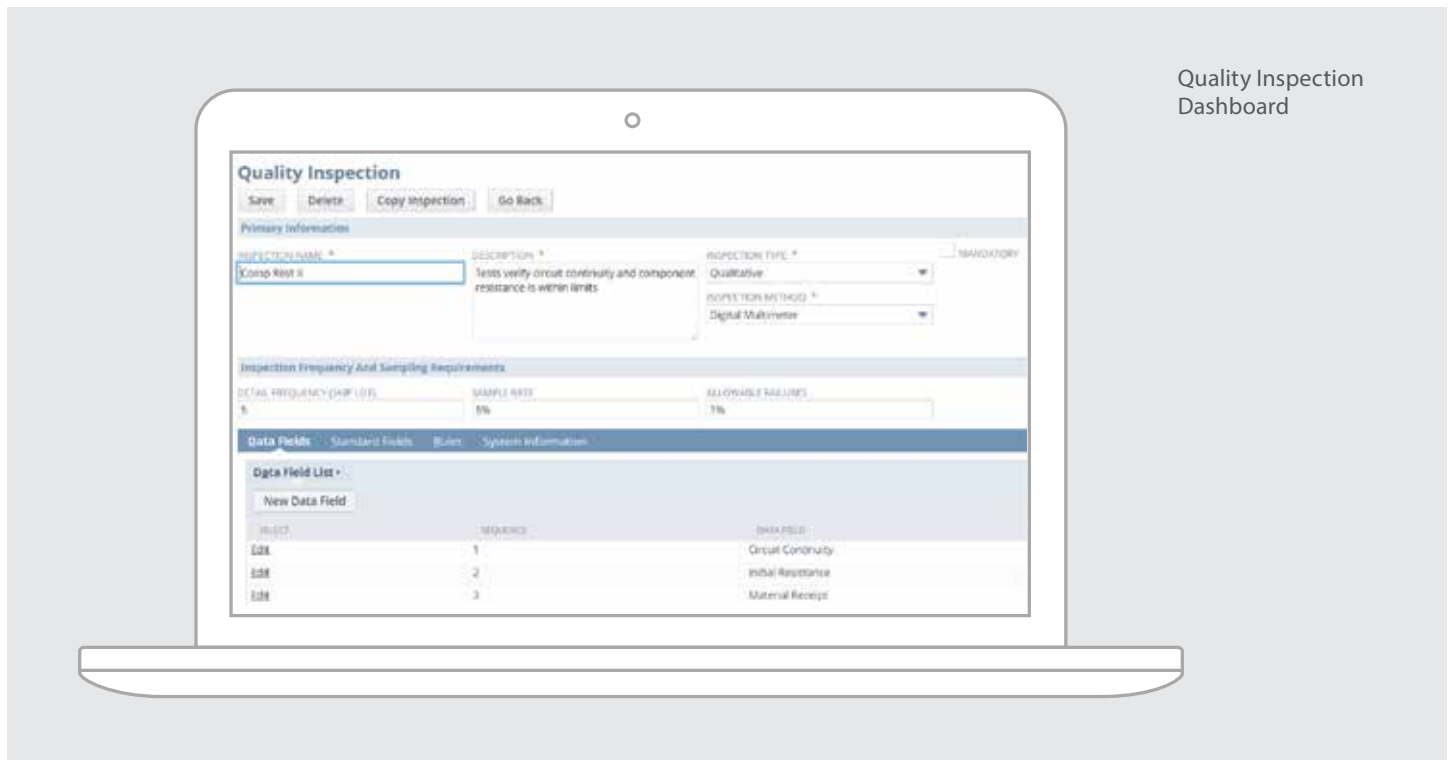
Quality Inspection Dashboard

Quality Inspection

Save Delete Copy Inspection Go Back

Primary Information

INSPECTION NAME *
Comp Rest II

DESCRIPTION *
Tests verify circuit continuity and component resistance is within limits

INSPECTION TYPE *
Qualitative

INSPECTION METHOD *
Digital Multimeter

MANDATORY

Inspection Frequency And Sampling Requirements

DETAIL FREQUENCY (SKIP LOT)
5

SAMPLE RATE
5%

ALLOWABLE FAILURES
1%

Data Fields Standard Fields Rules System Information

Data Field List •

New Data Field

| SELECT | SEQUENCE | DATA FIELD |
|---|---|---|
| Edit | 1 | Circuit Continuity |
| Edit | 2 | Initial Resistance |
| Edit | 3 | Material Receipt |